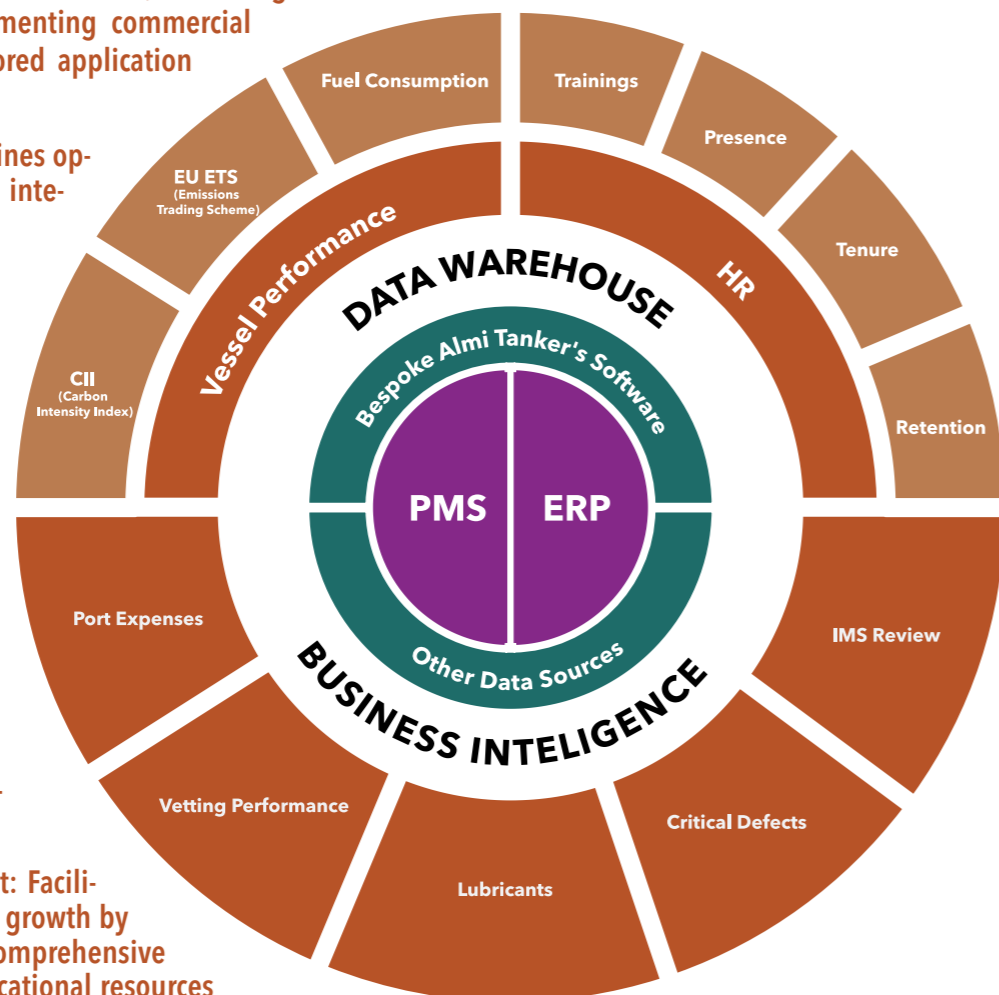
menting commercial
ored application

ines op-
inte-

t: Facili-
growth by
omprehensive
cational resources

Fuel Consumption
Trainings
Presence
Tenure
Retention
EU ETS
(Emissions Trading Scheme)
CII
(Carbon Intensity Index)

Vessel Performance
HR

DATA WAREHOUSE
Bespoke Almi Tanker's Software
PMS
ERP
Other Data Sources
BUSINESS INTELIGENCE

Port Expenses
IMS Review
Vetting Performance
Critical Defects
Lubricants